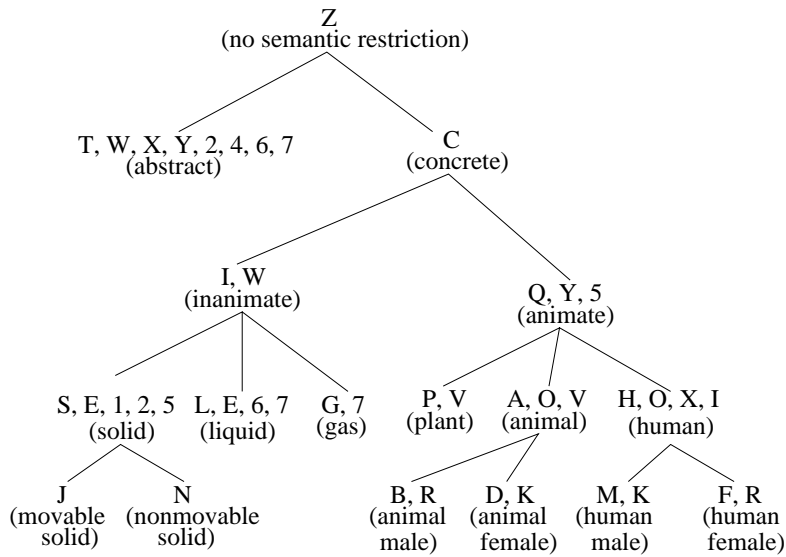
Z
(no semantic restriction)

T, W, X, Y, 2, 4, 6, 7
(abstract)

C
(concrete)

I, W
(inanimate)

Q, Y, 5
(animate)

S, E, 1, 2, 5
(solid)

L, E, 6, 7
(liquid)

G, 7
(gas)

P, V
(plant)

A, O, V
(animal)

H, O, X, I
(human)

J
(movable solid)

N
(nonmovable solid)

B, R
(animal male)

D, K
(animal female)

M, K
(human male)

F, R
(human female)